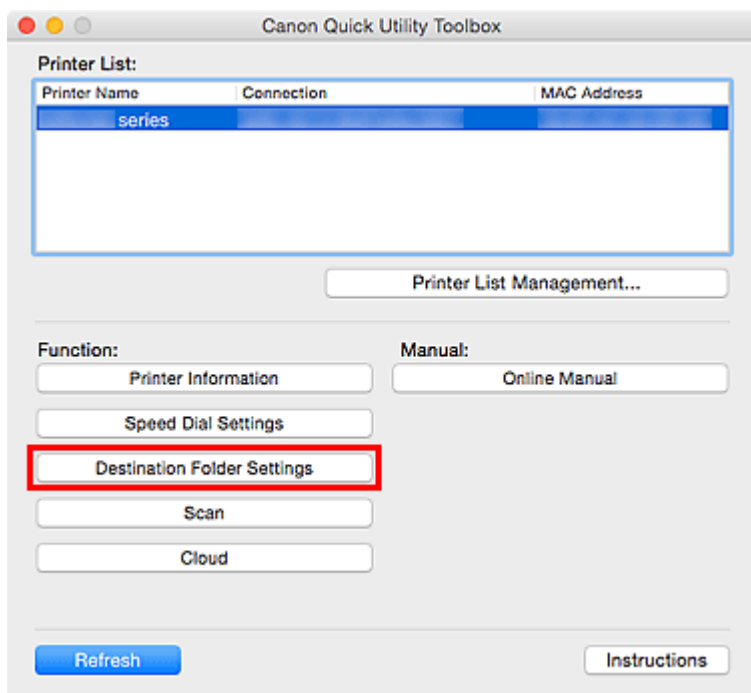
Canon Quick Utility Toolbox

Printer List:

| Printer Name | Connection | MAC Address |
|---|---|---|
| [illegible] series | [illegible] | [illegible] |

Printer List Management...

Function:

Printer Information

Speed Dial Settings

Destination Folder Settings

Scan

Cloud

Manual:

Online Manual

Refresh

Instructions